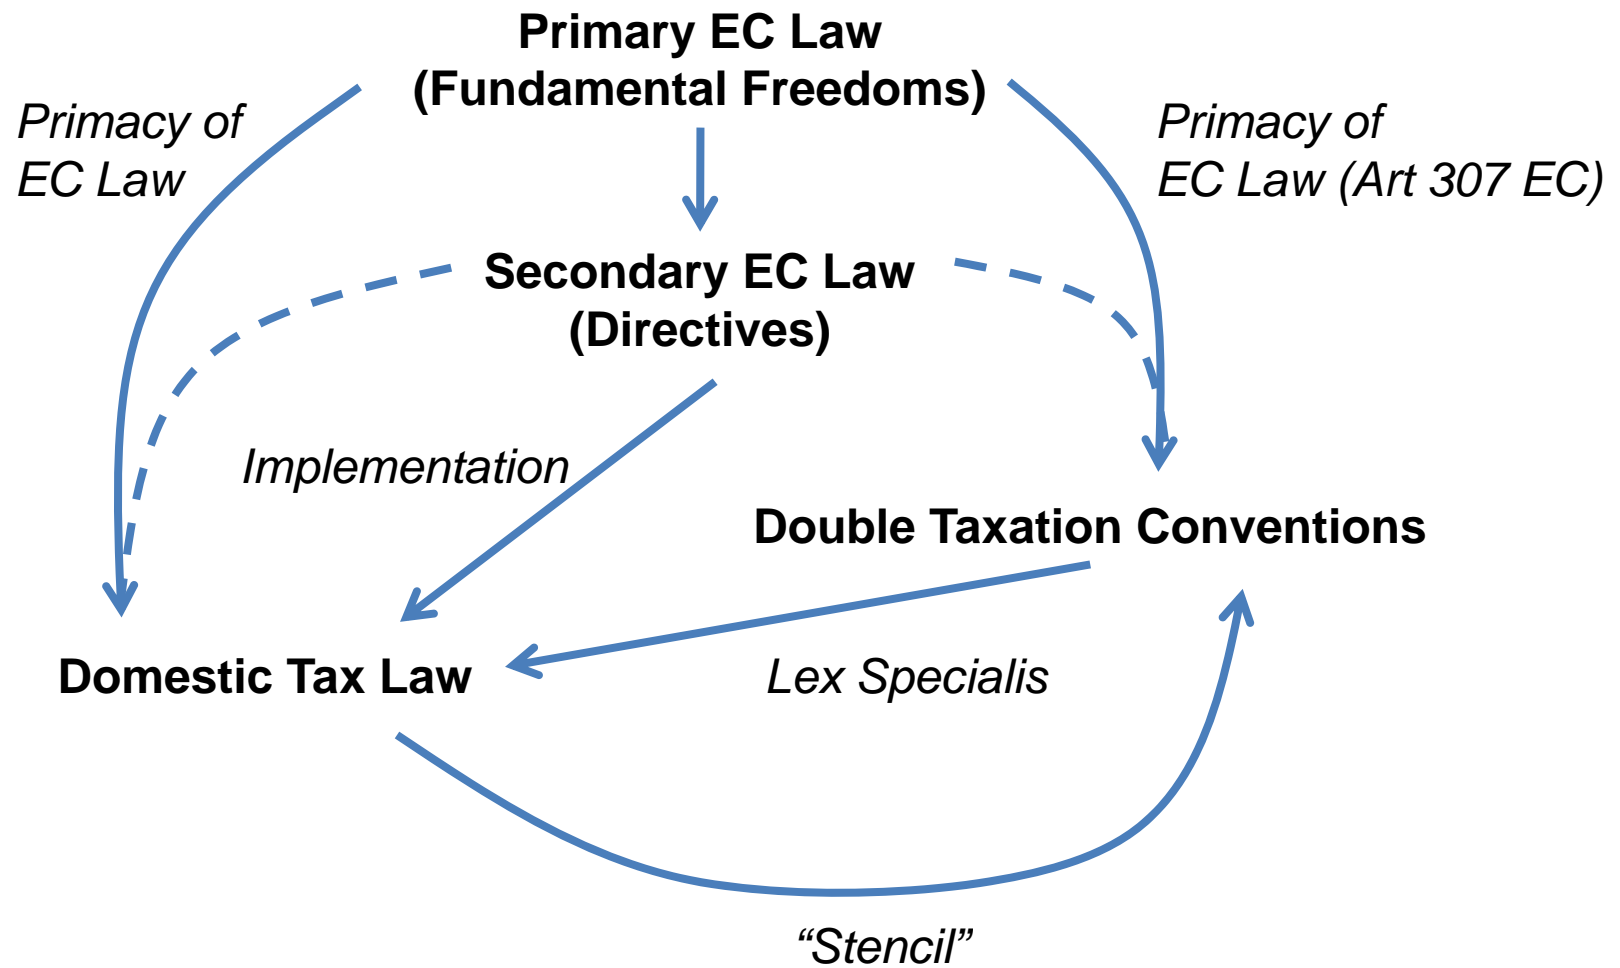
Primary EC Law
(Fundamental Freedoms)

Primacy of
EC Law

Primacy of
EC Law (Art 307 EC)

Secondary EC Law
(Directives)

Implementation

Double Taxation Conventions

Domestic Tax Law

Lex Specialis

“Stencil”